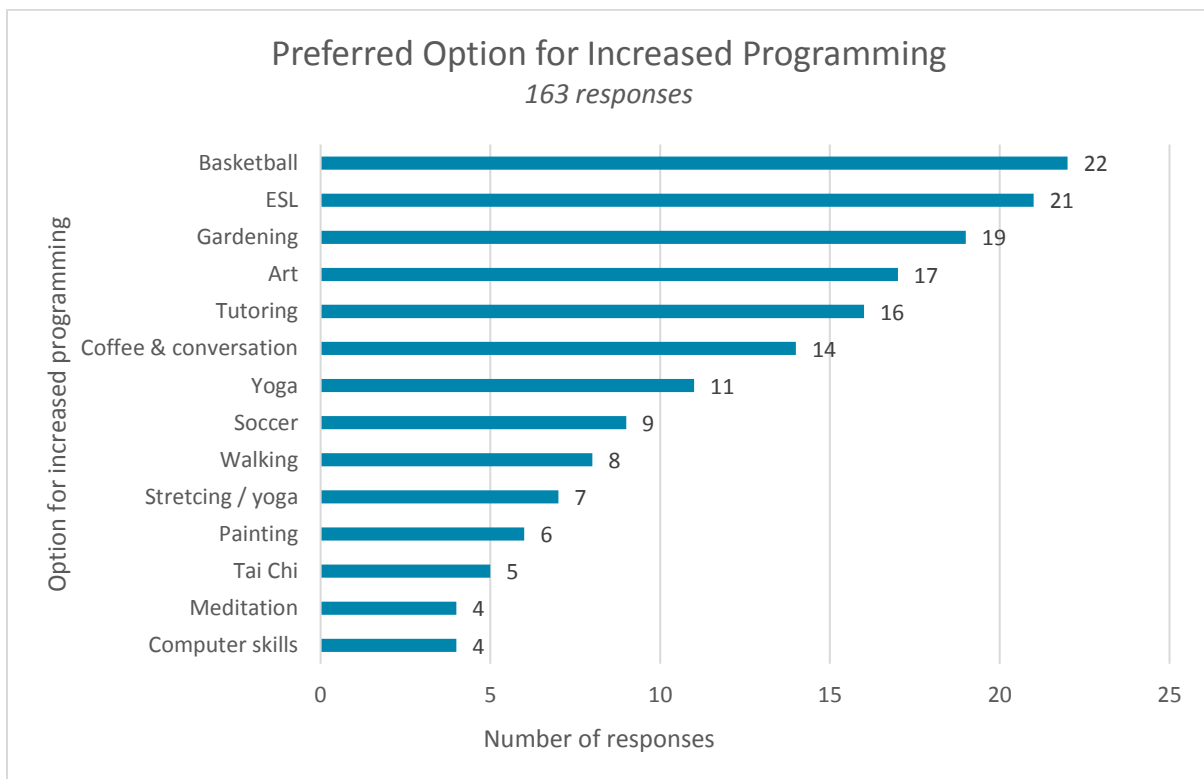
Preferred Option for Increased Programming

*163 responses*

Option for increased programming

Basketball 22
ESL 21
Gardening 19
Art 17
Tutoring 16
Coffee & conversation 14
Yoga 11
Soccer 9
Walking 8
Stretcing / yoga 7
Painting 6
Tai Chi 5
Meditation 4
Computer skills 4

0 5 10 15 20 25

Number of responses